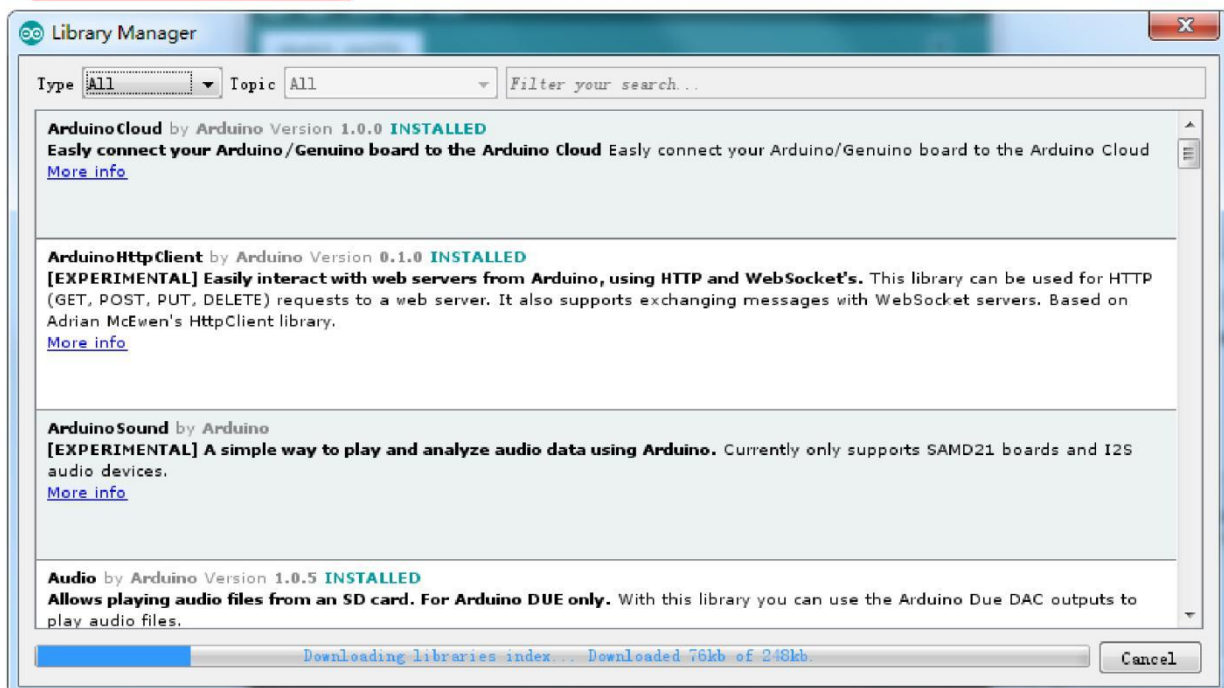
Library Manager

Type All Topic All Filter your search...

ArduinoCloud by Arduino Version 1.0.0 INSTALLED
Easly connect your Arduino/Genuino board to the Arduino Cloud Easly connect your Arduino/Genuino board to the Arduino Cloud
More info

ArduinoHttpClient by Arduino Version 0.1.0 INSTALLED
[EXPERIMENTAL] Easily interact with web servers from Arduino, using HTTP and WebSocket's. This library can be used for HTTP (GET, POST, PUT, DELETE) requests to a web server. It also supports exchanging messages with WebSocket servers. Based on Adrian McEwen's HttpClient library.
More info

ArduinoSound by Arduino
[EXPERIMENTAL] A simple way to play and analyze audio data using Arduino. Currently only supports SAMD21 boards and I2S audio devices.
More info

Audio by Arduino Version 1.0.5 INSTALLED
Allows playing audio files from an SD card. For Arduino DUE only. With this library you can use the Arduino Due DAC outputs to play audio files.

Downloading libraries index... Downloaded 76kb of 248kb.

Cancel